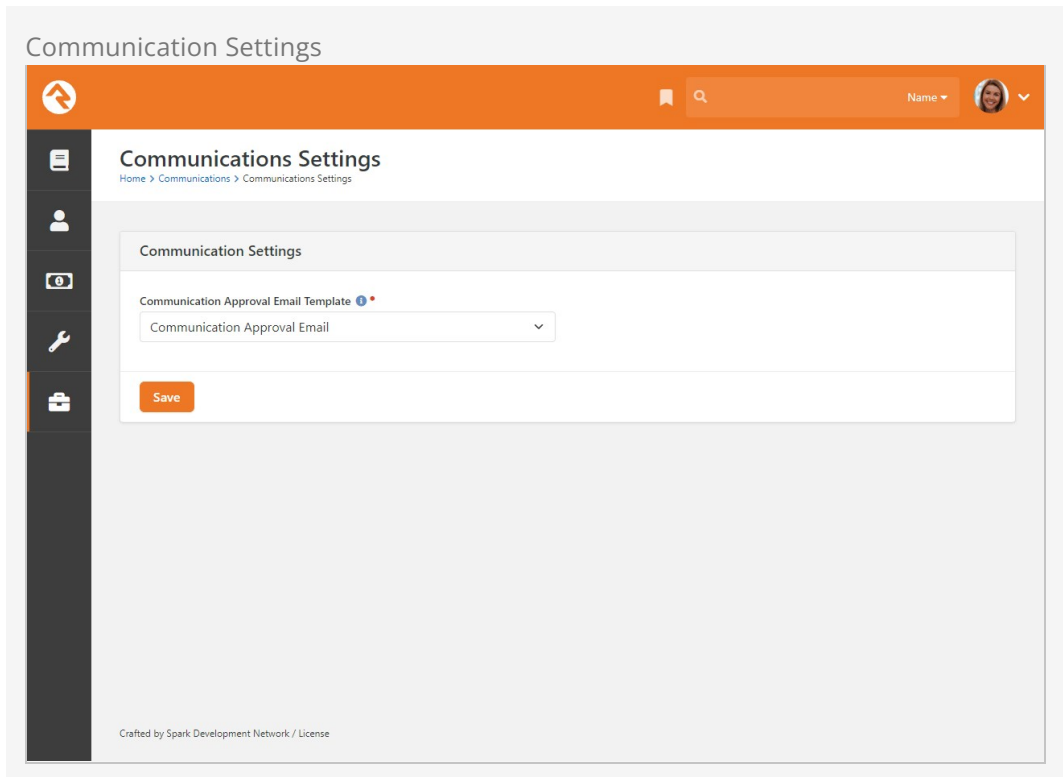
Communication Settings

Name

Communications Settings

Home > Communications > Communications Settings

Communication Settings

Communication Approval Email Template

Communication Approval Email

Save

Crafted by Spark Development Network / License